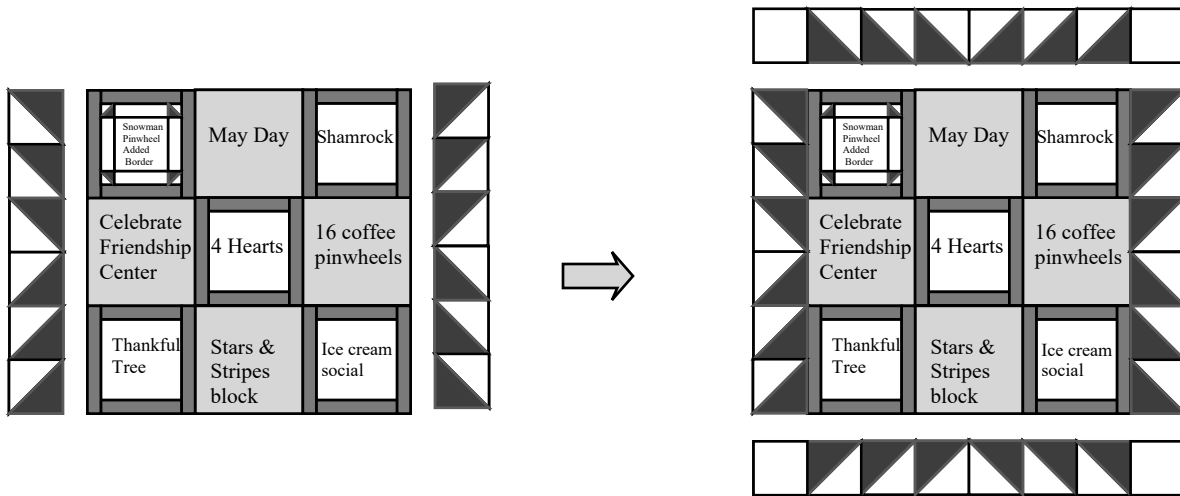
Snowman Pinwheel Added Border

May Day

Shamrock

Celebrate Friendship Center

4 Hearts

16 coffee pinwheels

Thankful Tree

Stars & Stripes block

Ice cream social

Snowman Pinwheel Added Border

May Day

Shamrock

Celebrate Friendship Center

4 Hearts

16 coffee pinwheels

Thankful Tree

Stars & Stripes block

Ice cream social